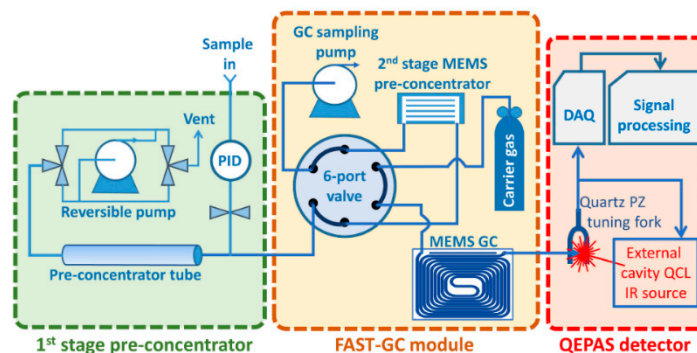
Sample in

GC sampling pump

2$^{nd}$ stage MEMS pre-concentrator

Vent

PID

Reversible pump

6-port valve

Carrier gas

DAQ

Signal processing

Quartz PZ tuning fork

MEMS GC

Pre-concentrator tube

External cavity QCL IR source

1$^{st}$ stage pre-concentrator

FAST-GC module

QEPAS detector